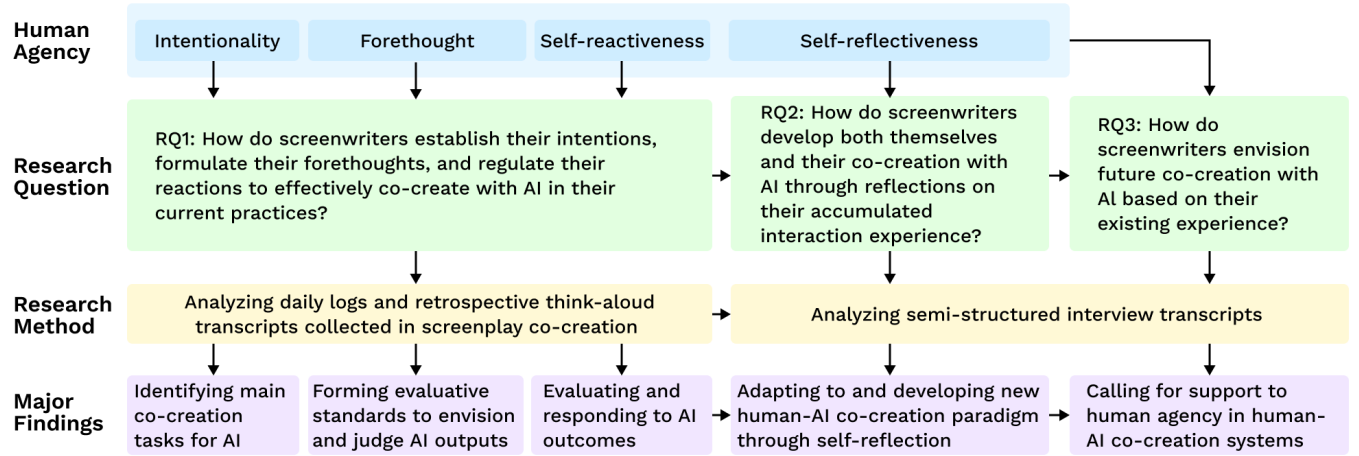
Human Agency

Intentionality

Forethought

Self-reactiveness

Self-reflectiveness

Research Question

RQ1: How do screenwriters establish their intentions, formulate their forethoughts, and regulate their reactions to effectively co-create with AI in their current practices?

RQ2: How do screenwriters develop both themselves and their co-creation with AI through reflections on their accumulated interaction experience?

RQ3: How do screenwriters envision future co-creation with Al based on their existing experience?

Research Method

Analyzing daily logs and retrospective think-aloud transcripts collected in screenplay co-creation

Analyzing semi-structured interview transcripts

Major Findings

Identifying main co-creation tasks for AI

Forming evaluative standards to envision and judge AI outputs

Evaluating and responding to AI outcomes

Adapting to and developing new human-AI co-creation paradigm through self-reflection

Calling for support to human agency in human-AI co-creation systems